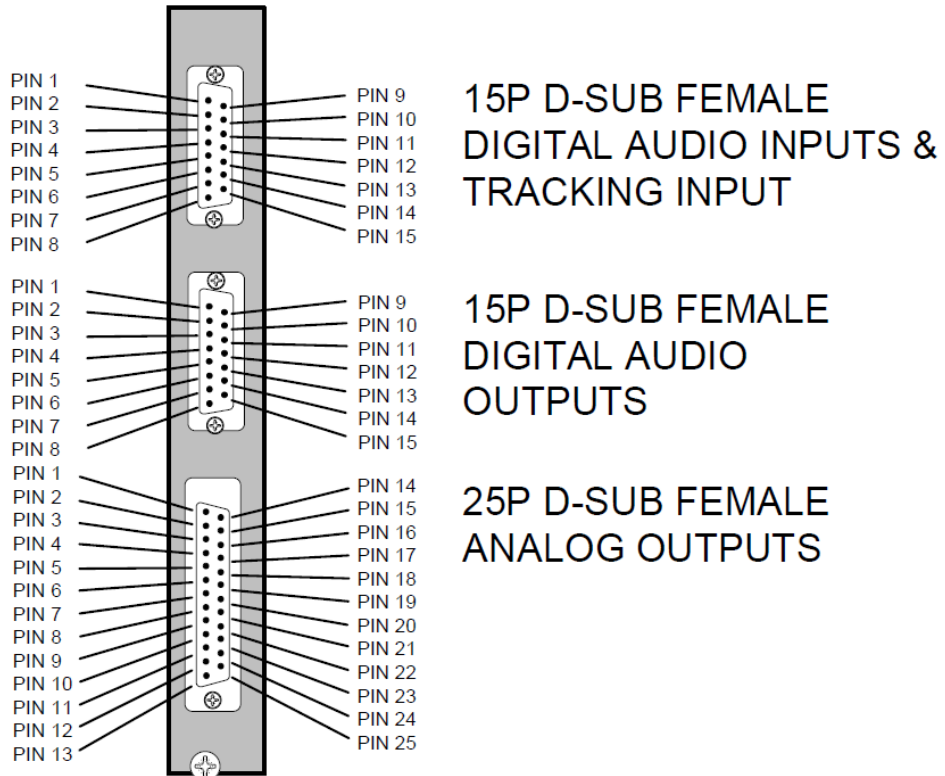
PIN 1
PIN 2
PIN 3
PIN 4
PIN 5
PIN 6
PIN 7
PIN 8

PIN 9
PIN 10
PIN 11
PIN 12
PIN 13
PIN 14
PIN 15

15P D-SUB FEMALE DIGITAL AUDIO INPUTS & TRACKING INPUT

PIN 1
PIN 2
PIN 3
PIN 4
PIN 5
PIN 6
PIN 7
PIN 8

PIN 9
PIN 10
PIN 11
PIN 12
PIN 13
PIN 14
PIN 15

15P D-SUB FEMALE DIGITAL AUDIO OUTPUTS

PIN 1
PIN 2
PIN 3
PIN 4
PIN 5
PIN 6
PIN 7
PIN 8
PIN 9
PIN 10
PIN 11
PIN 12
PIN 13

PIN 14
PIN 15
PIN 16
PIN 17
PIN 18
PIN 19
PIN 20
PIN 21
PIN 22
PIN 23
PIN 24
PIN 25

25P D-SUB FEMALE ANALOG OUTPUTS